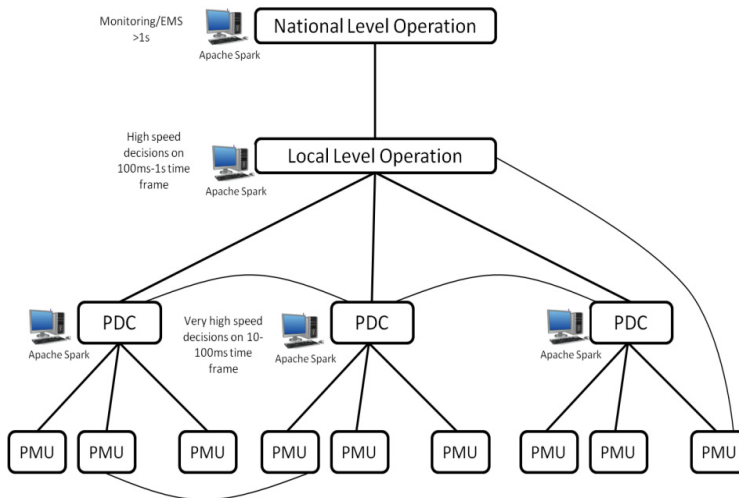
Monitoring/EMS >1s

Apache Spark

National Level Operation

High speed decisions on 100ms-1s time frame

Apache Spark

Local Level Operation

Apache Spark

PDC

Very high speed decisions on 10-100ms time frame

Apache Spark

PDC

Apache Spark

PDC

PMU

PMU

PMU

PMU

PMU

PMU

PMU

PMU

PMU